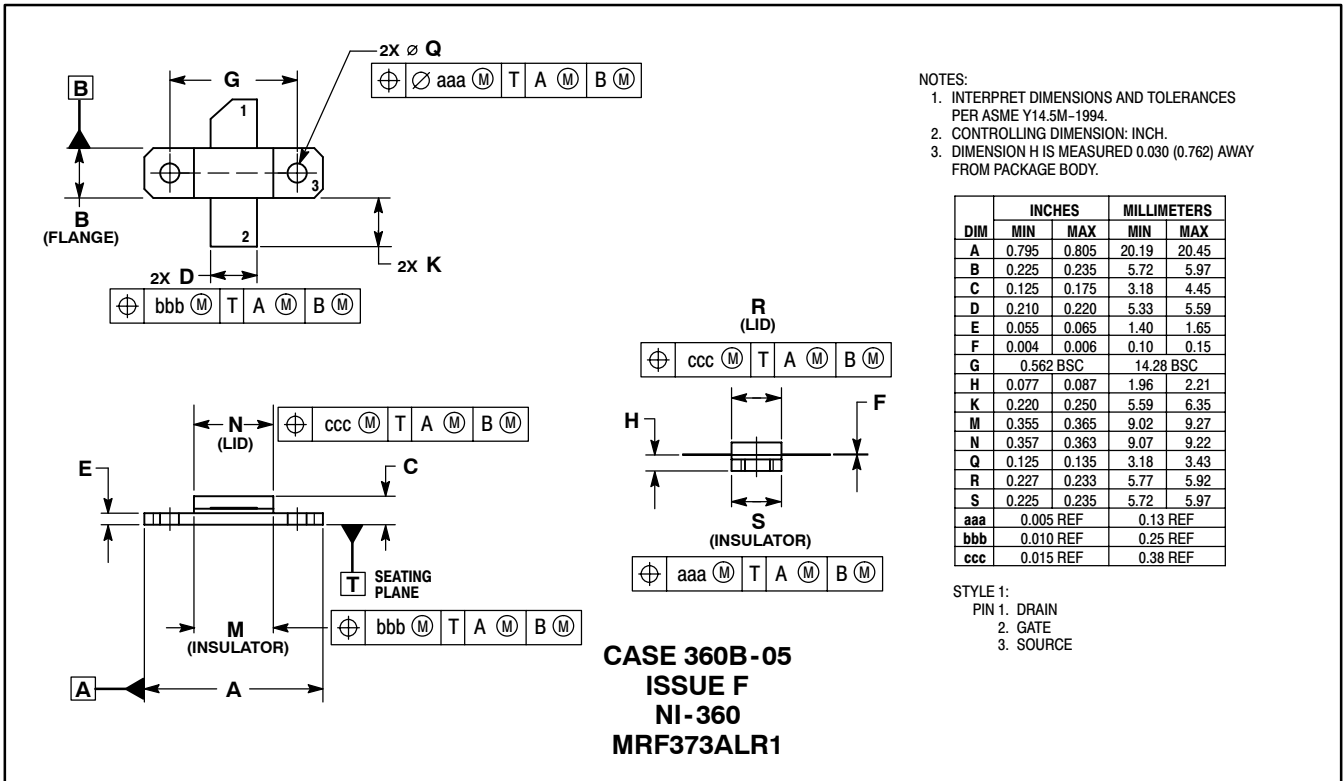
B

G

2X ⌀ Q

| ⊕ | ⌀ aaa Ⓜ | T | A Ⓜ | B Ⓜ |
|---|---|---|---|---|

1

3

2

B
(FLANGE)

2X D

2X K

| ⊕ | bbb Ⓜ | T | A Ⓜ | B Ⓜ |
|---|---|---|---|---|

NOTES:
1. INTERPRET DIMENSIONS AND TOLERANCES PER ASME Y14.5M−1994.
2. CONTROLLING DIMENSION: INCH.
3. DIMENSION H IS MEASURED 0.030 (0.762) AWAY FROM PACKAGE BODY.

| DIM | INCHES MIN | INCHES MAX | MILLIMETERS MIN | MILLIMETERS MAX |
|---|---|---|---|---|
| A | 0.795 | 0.805 | 20.19 | 20.45 |
| B | 0.225 | 0.235 | 5.72 | 5.97 |
| C | 0.125 | 0.175 | 3.18 | 4.45 |
| D | 0.210 | 0.220 | 5.33 | 5.59 |
| E | 0.055 | 0.065 | 1.40 | 1.65 |
| F | 0.004 | 0.006 | 0.10 | 0.15 |
| G | 0.562 BSC | | 14.28 BSC | |
| H | 0.077 | 0.087 | 1.96 | 2.21 |
| K | 0.220 | 0.250 | 5.59 | 6.35 |
| M | 0.355 | 0.365 | 9.02 | 9.27 |
| N | 0.357 | 0.363 | 9.07 | 9.22 |
| Q | 0.125 | 0.135 | 3.18 | 3.43 |
| R | 0.227 | 0.233 | 5.77 | 5.92 |
| S | 0.225 | 0.235 | 5.72 | 5.97 |
| aaa | 0.005 REF | | 0.13 REF | |
| bbb | 0.010 REF | | 0.25 REF | |
| ccc | 0.015 REF | | 0.38 REF | |

R
(LID)

| ⊕ | ccc Ⓜ | T | A Ⓜ | B Ⓜ |
|---|---|---|---|---|

N
(LID)

| ⊕ | ccc Ⓜ | T | A Ⓜ | B Ⓜ |
|---|---|---|---|---|

H

F

E

C

S
(INSULATOR)

| ⊕ | aaa Ⓜ | T | A Ⓜ | B Ⓜ |
|---|---|---|---|---|

T SEATING PLANE

M
(INSULATOR)

| ⊕ | bbb Ⓜ | T | A Ⓜ | B Ⓜ |
|---|---|---|---|---|

A

A

STYLE 1:
PIN 1. DRAIN
2. GATE
3. SOURCE

CASE 360B-05
ISSUE F
NI-360
MRF373ALR1